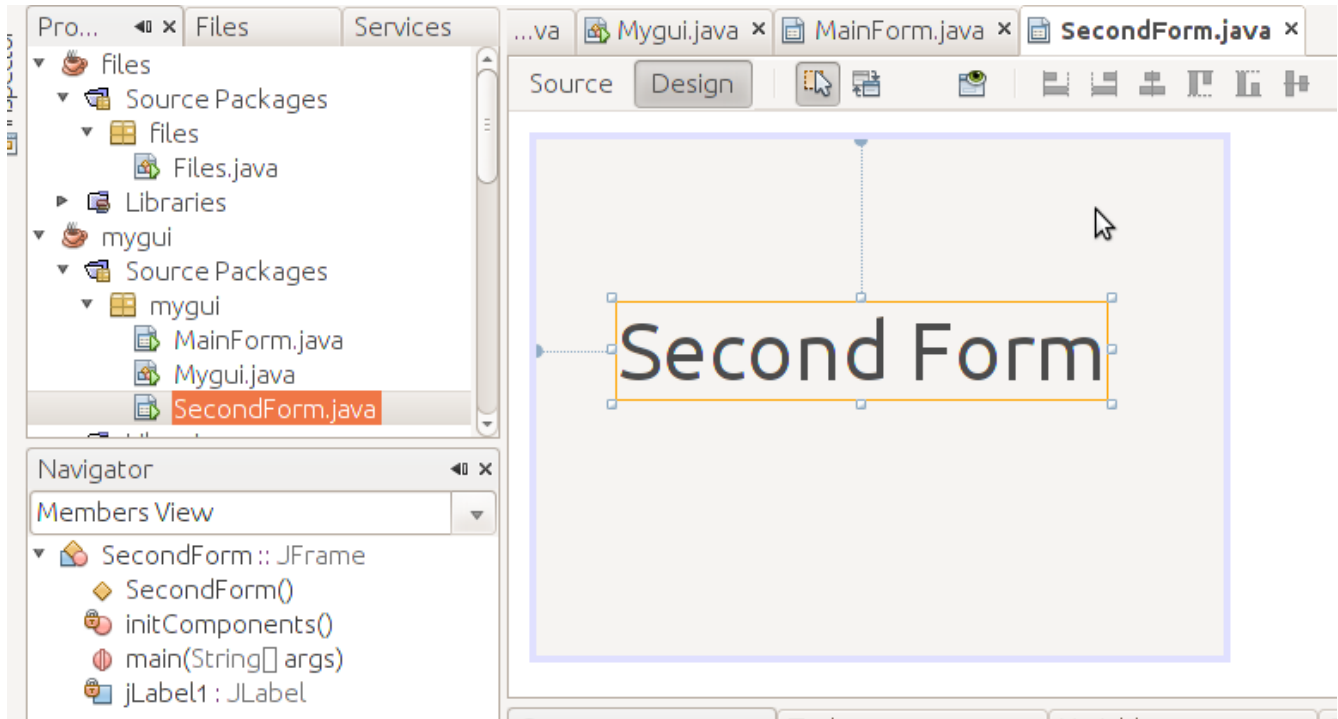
Pro... ✕ Files Services

files
Source Packages
files
Files.java
Libraries
mygui
Source Packages
mygui
MainForm.java
Mygui.java
SecondForm.java

Navigator ✕

Members View

SecondForm :: JFrame
SecondForm()
initComponents()
main(String[] args)
jLabel1 : JLabel

...va Mygui.java ✕ MainForm.java ✕ SecondForm.java ✕

Source Design

Second Form